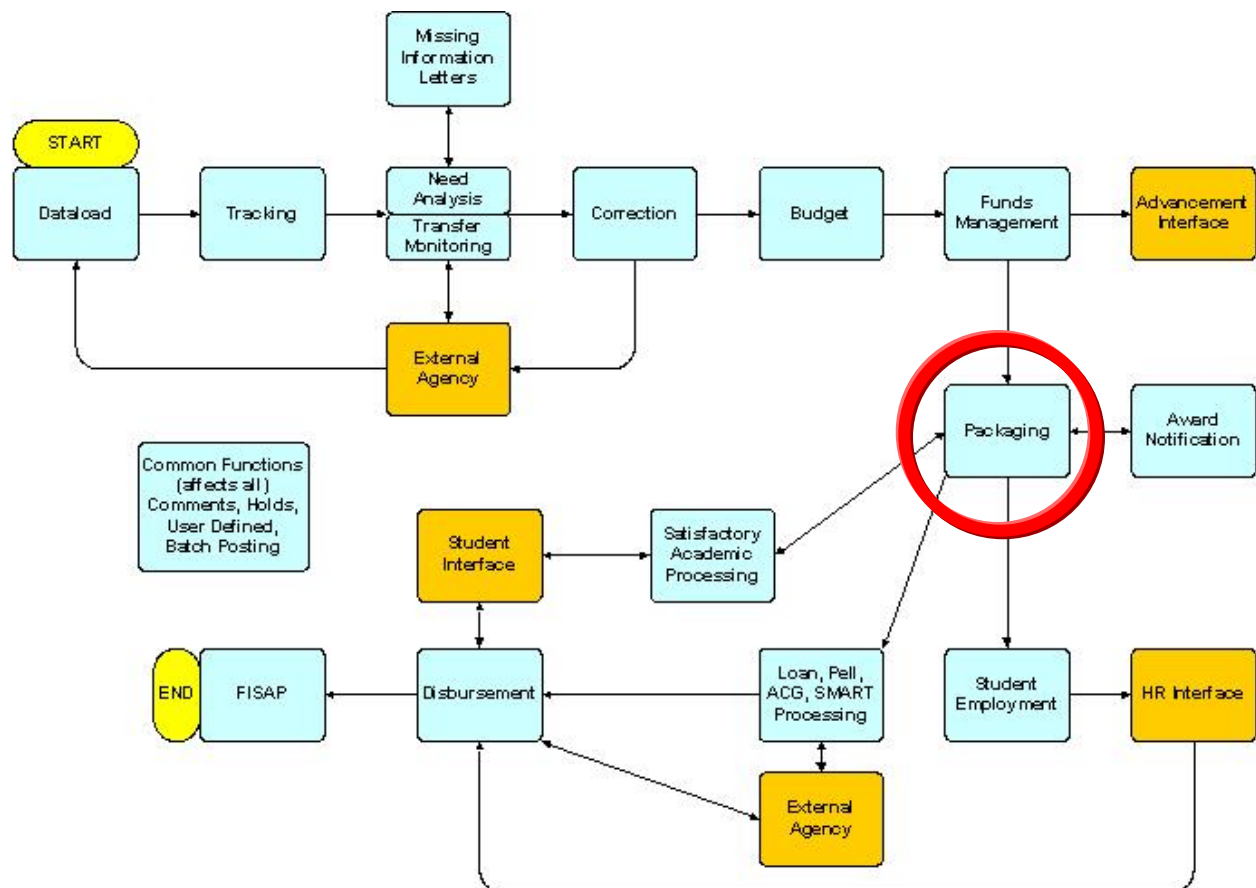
Missing Information Letters

START

Dataload

Tracking

Need Analysis

Transfer Monitoring

Correction

Budget

Funds Management

Advancement Interface

External Agency

Packaging

Award Notification

Common Functions (affects all) Comments, Holds, User Defined, Batch Posting

Student Interface

Satisfactory Academic Processing

END

FISAP

Disbursement

Loan, Pell, ACG, SMART Processing

Student Employment

HR Interface

External Agency